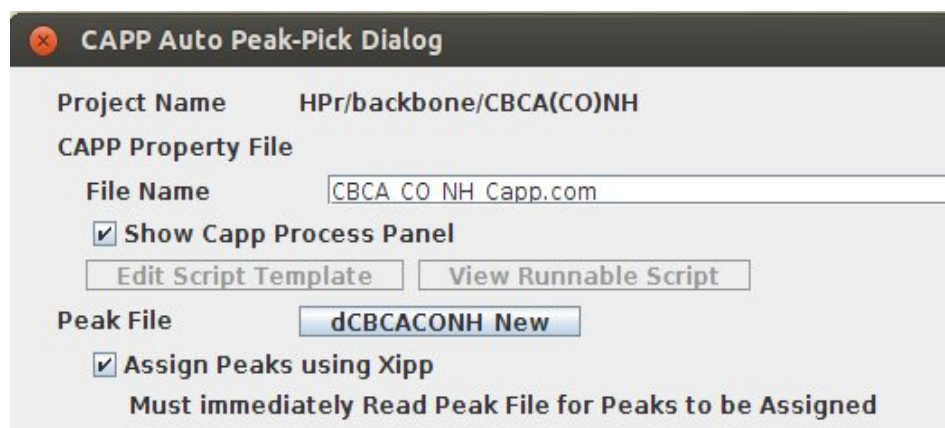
CAPP Auto Peak-Pick Dialog

Project Name HPr/backbone/CBCA(CO)NH

CAPP Property File

File Name CBCA_CO_NH_Capp.com

Show Capp Process Panel

Edit Script Template View Runnable Script

Peak File dCBCACONH_New

Assign Peaks using Xipp

Must immediately Read Peak File for Peaks to be Assigned